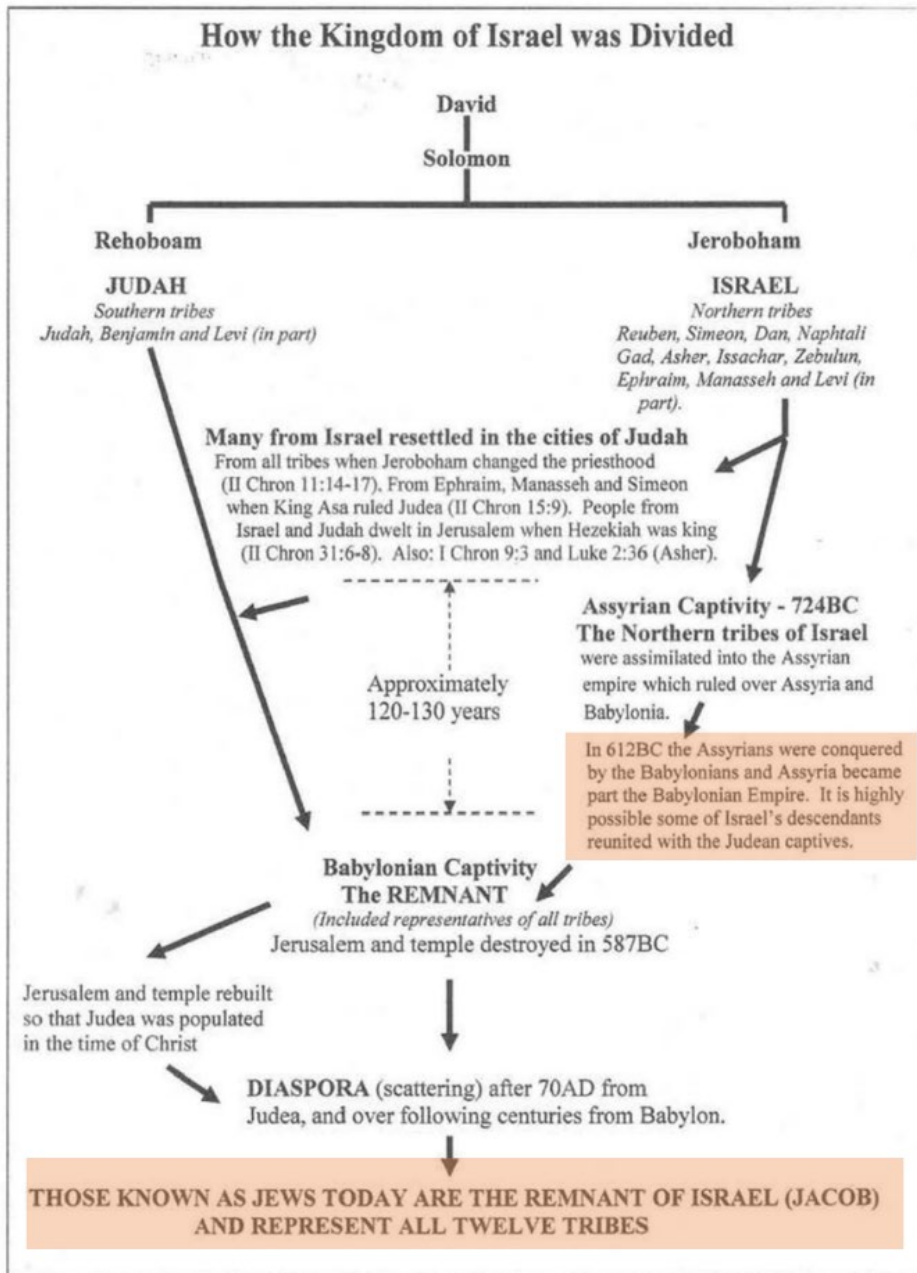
How the Kingdom of Israel was Divided

David

Solomon

Rehoboam

JUDAH
Southern tribes
Judah, Benjamin and Levi (in part)

Jeroboham

ISRAEL
Northern tribes
Reuben, Simeon, Dan, Naphtali Gad, Asher, Issachar, Zebulun, Ephraim, Manasseh and Levi (in part).

Many from Israel resettled in the cities of Judah
From all tribes when Jeroboham changed the priesthood (II Chron 11:14-17). From Ephraim, Manasseh and Simeon when King Asa ruled Judea (II Chron 15:9). People from Israel and Judah dwelt in Jerusalem when Hezekiah was king (II Chron 31:6-8). Also: I Chron 9:3 and Luke 2:36 (Asher).

Approximately 120-130 years

Assyrian Captivity - 724BC
The Northern tribes of Israel
were assimilated into the Assyrian empire which ruled over Assyria and Babylonia.

In 612BC the Assyrians were conquered by the Babylonians and Assyria became part the Babylonian Empire. It is highly possible some of Israel's descendants reunited with the Judean captives.

Babylonian Captivity
The REMNANT
(Included representatives of all tribes)
Jerusalem and temple destroyed in 587BC

Jerusalem and temple rebuilt so that Judea was populated in the time of Christ

DIASPORA (scattering) after 70AD from Judea, and over following centuries from Babylon.

THOSE KNOWN AS JEWS TODAY ARE THE REMNANT OF ISRAEL (JACOB) AND REPRESENT ALL TWELVE TRIBES